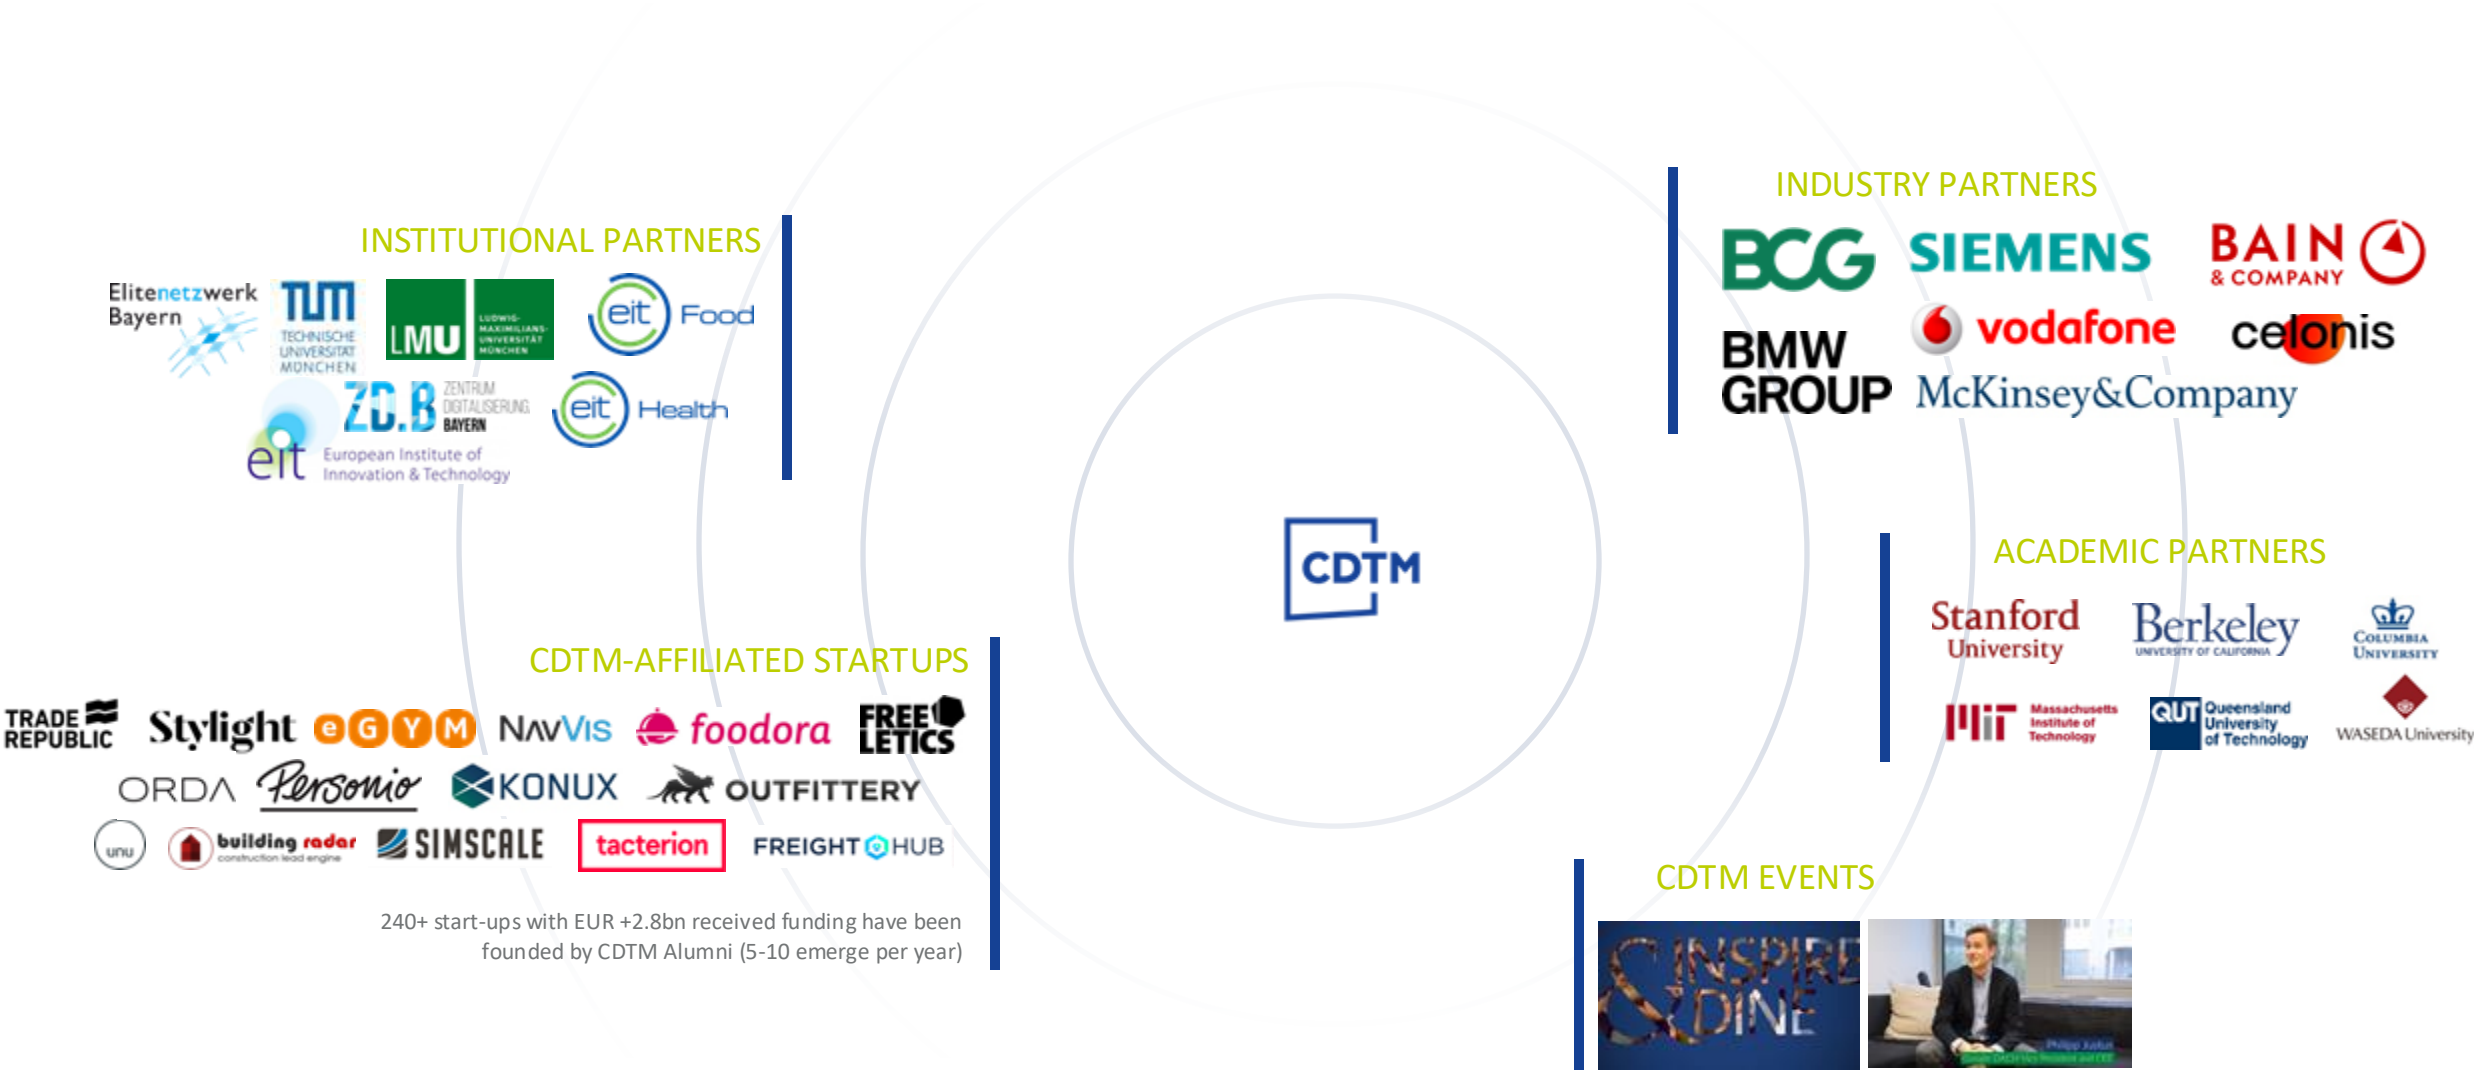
INSTITUTIONAL PARTNERS

Elitenetzwerk Bayern

TUM TECHNISCHE UNIVERSITÄT MÜNCHEN

LMU LUDWIG-MAXIMILIANS-UNIVERSITÄT MÜNCHEN

eit Food

ZD.B ZENTRUM DIGITALISIERUNG BAYERN

eit Health

eit European Institute of Innovation & Technology

INDUSTRY PARTNERS

BCG

SIEMENS

BAIN & COMPANY

BMW GROUP

vodafone

celonis

McKinsey&Company

CDTM

ACADEMIC PARTNERS

Stanford University

Berkeley UNIVERSITY OF CALIFORNIA

COLUMBIA UNIVERSITY

MIT Massachusetts Institute of Technology

QUT Queensland University of Technology

WASEDA University

CDTM-AFFILIATED STARTUPS

TRADE REPUBLIC

Stylight

eGYM

NAVVIS

foodora

FREELETICS

ORDA

Personio

KONUX

OUTFITTERY

unu

building radar construction lead engine

SIMSCALE

tacterion

FREIGHT HUB

240+ start-ups with EUR +2.8bn received funding have been founded by CDTM Alumni (5-10 emerge per year)

CDTM EVENTS

INSPIRE & DINE

Philipp Justus
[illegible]